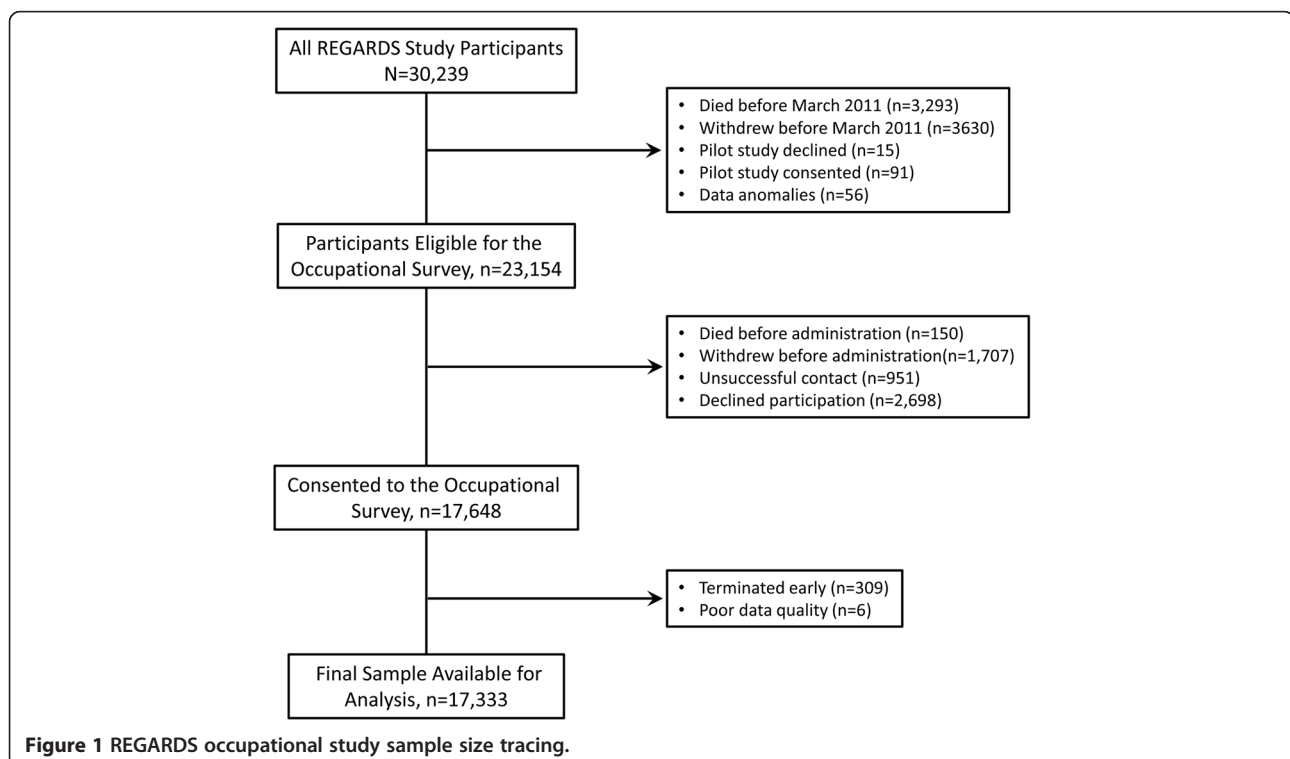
All REGARDS Study Participants
N=30,239

- Died before March 2011 (n=3,293)
- Withdrew before March 2011 (n=3630)
- Pilot study declined (n=15)
- Pilot study consented (n=91)
- Data anomalies (n=56)

Participants Eligible for the Occupational Survey, n=23,154

- Died before administration (n=150)
- Withdrew before administration(n=1,707)
- Unsuccessful contact (n=951)
- Declined participation (n=2,698)

Consented to the Occupational Survey, n=17,648

- Terminated early (n=309)
- Poor data quality (n=6)

Final Sample Available for Analysis, n=17,333

**Figure 1** REGARDS occupational study sample size tracing.